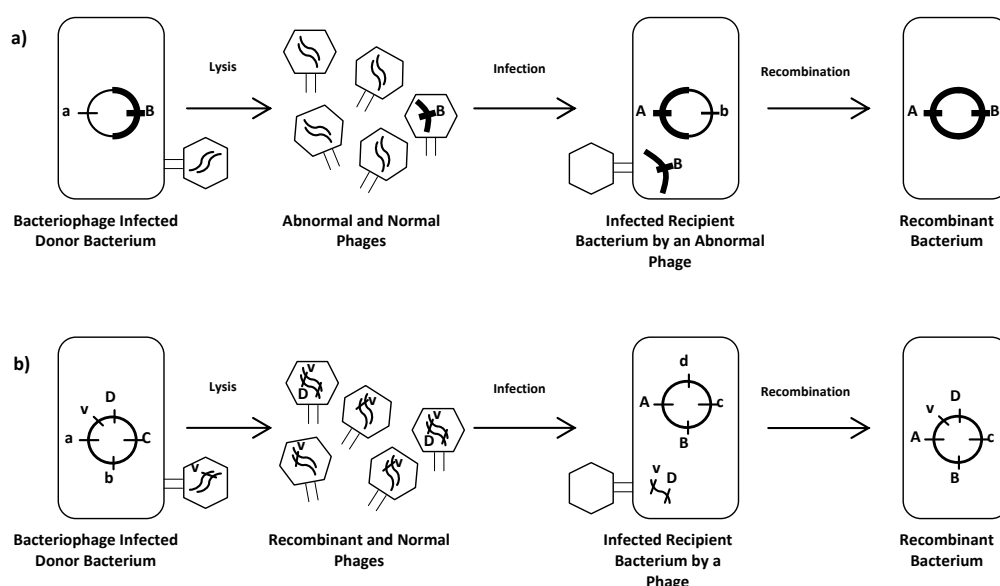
a)

a B

Lysis

B

Infection

A b

B

Recombination

A B

Bacteriophage Infected Donor Bacterium

Abnormal and Normal Phages

Infected Recipient Bacterium by an Abnormal Phage

Recombinant Bacterium

b)

v D
a C
b

v

Lysis

v D

v

v D

v

v

Infection

d
A c
B

v D

Recombination

v D
A c
B

Bacteriophage Infected Donor Bacterium

Recombinant and Normal Phages

Infected Recipient Bacterium by a Phage

Recombinant Bacterium